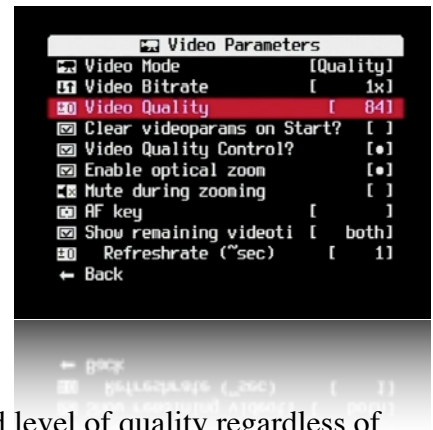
Video Parameters
Video Mode [Quality]
Video Bitrate [ 1x]
Video Quality [ 84]
Clear videoparams on Start? [ ]
Video Quality Control? [•]
Enable optical zoom [•]
Mute during zooming [ ]
AF key [ ]
Show remaining videoti [ both]
Refreshrate (~sec) [ 1]
← Back

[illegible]

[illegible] level of quality regardless of